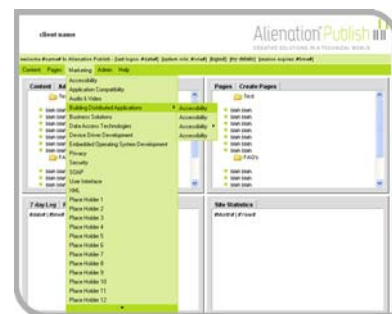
client name

Alienation Publish

CREATIVE SOLUTIONS IN A TECHNICAL WORLD

welcome #name# to Alienation Publish - [last logon: #date#] [system role: #role#] [logout] [my details] [session expires: #time#]

Content Pages Marketing Admin Help

Content Ad

Accessibility
Application Compatibility
Audio & Video
Building Distributed Applications
Business Solutions
Data Access Technologies
Device Driver Development
Embedded Operating System Development
Privacy
Security
SOAP
User Interface
XML
Place Holder 1
Place Holder 2
Place Holder 3
Place Holder 4
Place Holder 5
Place Holder 6
Place Holder 7
Place Holder 8
Place Holder 9
Place Holder 10
Place Holder 11
Place Holder 12

Accessibility
Accessibility
Accessibility
Accessibility

Pages Create Pages

Test
blah blah
blah blah
blah blah
blah blah
blah blah
blah blah
FAQ's

7 day Log

Site Statistics
#hits# | #views#